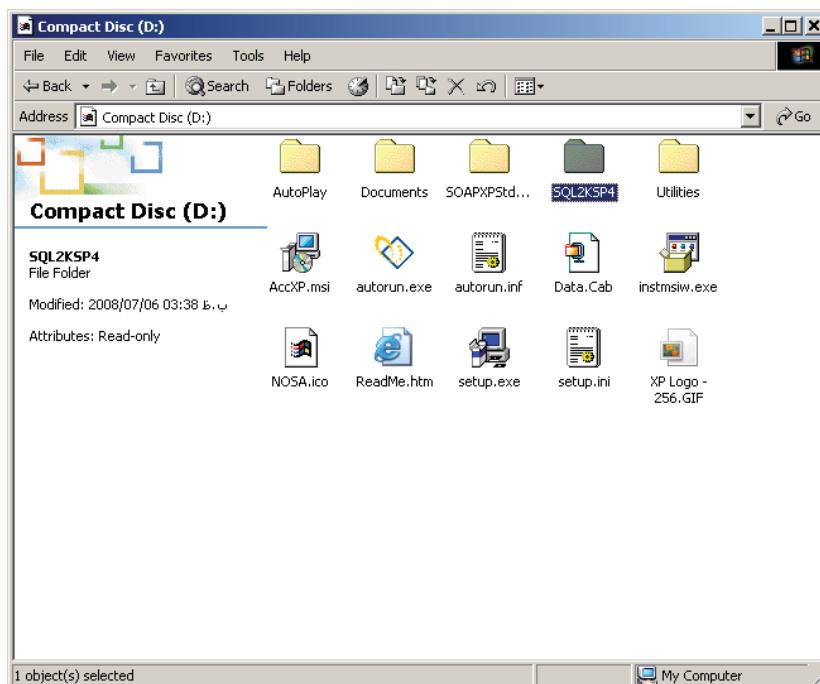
Compact Disc (D:)

File Edit View Favorites Tools Help

Back Search Folders

Address Compact Disc (D:) Go

Compact Disc (D:)

SQL2KSP4
File Folder

Modified: 2008/07/06 03:38 ب.ظ

Attributes: Read-only

AutoPlay

Documents

SOAPXPStd...

SQL2KSP4

Utilities

AccXP.msi

autorun.exe

autorun.inf

Data.Cab

instmsiw.exe

NOSA.ico

ReadMe.htm

setup.exe

setup.ini

XP Logo - 256.GIF

1 object(s) selected

My Computer